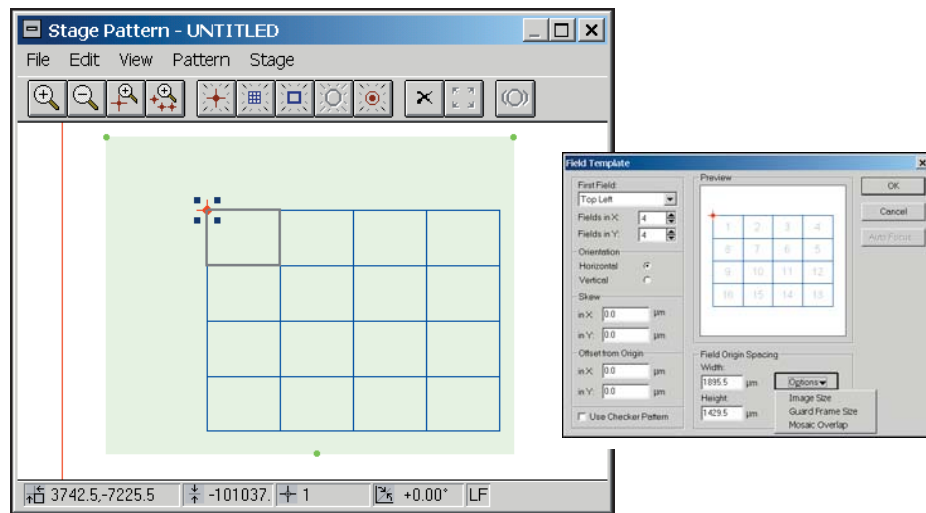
Stage Pattern - UNTITLED

File Edit View Pattern Stage

3742.5,-7225.5 -101037. 1 +0.00° LF

Field Template

First Field:
Top Left
Fields in X: 4
Fields in Y: 4
Orientation
Horizontal
Vertical
Skew
in X: 0.0 µm
in Y: 0.0 µm
Offset from Origin
in X: 0.0 µm
in Y: 0.0 µm
Use Checker Pattern

Preview

| 1 | 2 | 3 | 4 |
|---|---|---|---|
| 8 | 7 | 6 | 5 |
| 9 | 10 | 11 | 12 |
| 16 | 15 | 14 | 13 |

Field Origin Spacing
Width:
1895.5 µm
Height:
1429.5 µm
Options
Image Size
Guard Frame Size
Mosaic Overlap

OK
Cancel
Auto Focus